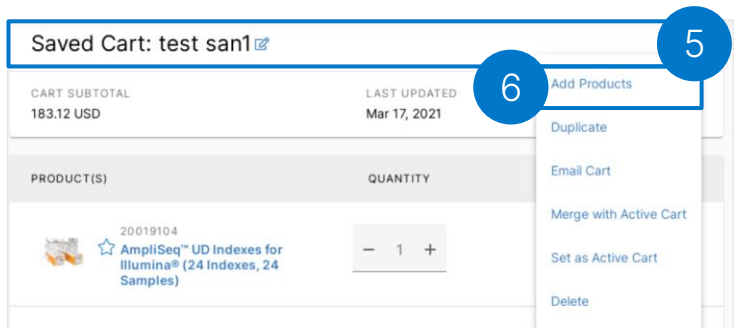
Saved Cart: test san1

5

6

CART SUBTOTAL
183.12 USD

LAST UPDATED
Mar 17, 2021

Add Products

Duplicate

Email Cart

Merge with Active Cart

Set as Active Cart

Delete

PRODUCT(S)

QUANTITY

20019104
AmpliSeq™ UD Indexes for Illumina® (24 Indexes, 24 Samples)

− 1 +